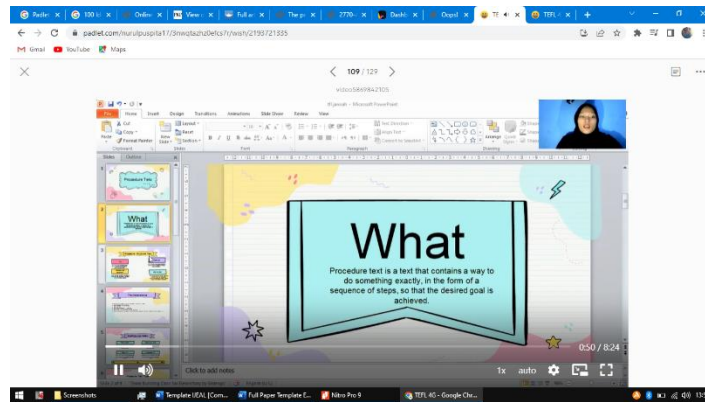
Padlet | 100 | Online | View | Full | The | 2770 | Dashb | Oopsl | TE | TEFL

padlet.com/nurulpuspita17/3nwqtazhz0efcs7r/wish/2195721335

Gmail YouTube Maps

109 / 129

video586984​2105

File Home Insert Design Transitions Animations Slide Show Review View

Procedure Text

What

What

Procedure text is a text that contains a way to do something exactly, in the form of a sequence of steps, so that the desired goal is achieved.

Click to add notes

0:50 / 8:24

1x auto

Screenshots Template UEAL | Com... Full Paper Template E... Nitro Pro 9 TEFL 4G - Google Chr...